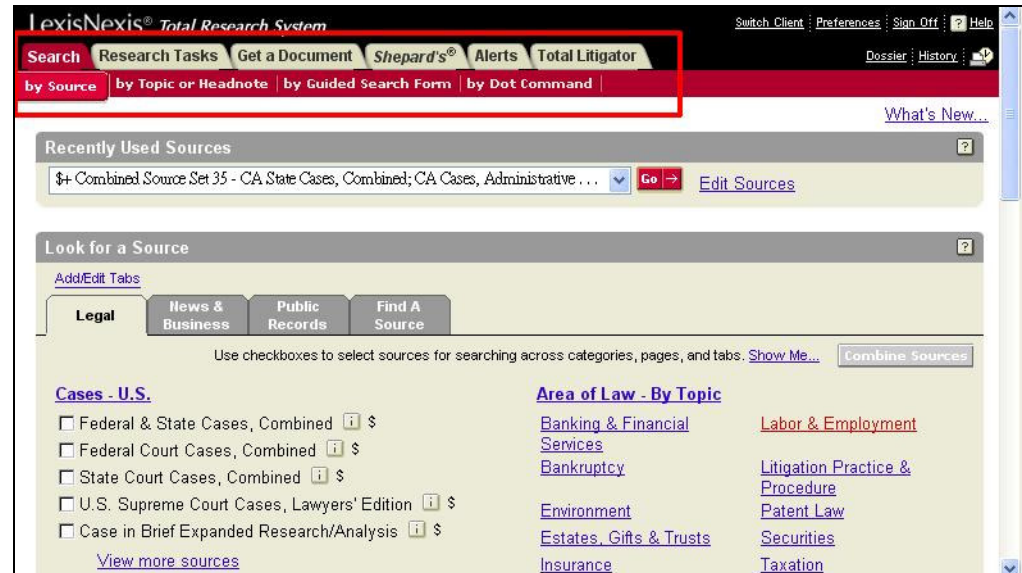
LexisNexis® Total Research System

Switch Client | Preferences | Sign Off | ? Help

Search | Research Tasks | Get a Document | Shepard's® | Alerts | Total Litigator

Dossier | History

by Source | by Topic or Headnote | by Guided Search Form | by Dot Command

What's New...

Recently Used Sources ?

$+ Combined Source Set 35 - CA State Cases, Combined; CA Cases, Administrative ... Go → Edit Sources

Look for a Source ?

Add/Edit Tabs

Legal | News & Business | Public Records | Find A Source

Use checkboxes to select sources for searching across categories, pages, and tabs. Show Me... Combine Sources

Cases - U.S.

☐ Federal & State Cases, Combined i $
☐ Federal Court Cases, Combined i $
☐ State Court Cases, Combined i $
☐ U.S. Supreme Court Cases, Lawyers' Edition i $
☐ Case in Brief Expanded Research/Analysis i $
View more sources

Area of Law - By Topic

| | |
|---|---|
| Banking & Financial Services | Labor & Employment |
| Bankruptcy | Litigation Practice & Procedure |
| Environment | Patent Law |
| Estates, Gifts & Trusts | Securities |
| Insurance | Taxation |